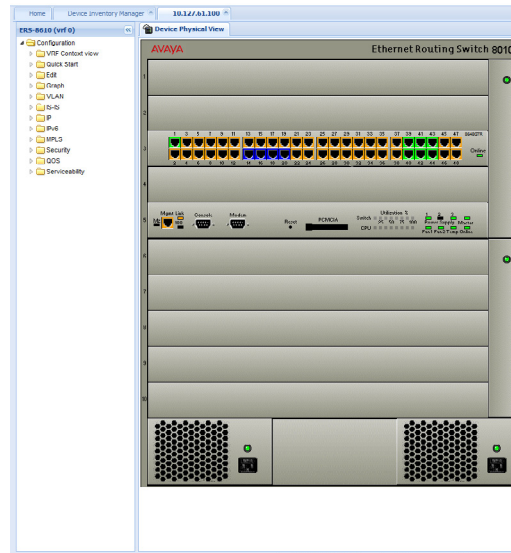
Home | Device Inventory Manager | 10.127.61.100

ERS-8610 (vrf 0)

Configuration
VRF Context view
Quick Start
Edit
Graph
VLAN
IS-IS
IP
IPv6
MPLS
Security
QOS
Serviceability

Device Physical View

AVAYA

Ethernet Routing Switch 8010

1

2

3

1 3 5 7 9 11 13 15 17 19 21 23 25 27 29 31 33 35 37 39 41 43 45 47

2 4 6 8 10 12 14 16 18 20 22 24 26 28 30 32 34 36 38 40 42 44 46 48

8648GTR

Online

4

5

Mgmt Link

Console

Modem

Reset

PCMCIA

Utilization %

Switch

CPU

25 50 75 100

Power Supply

Master

Port Fan Temp Online

6

7

8

9

10